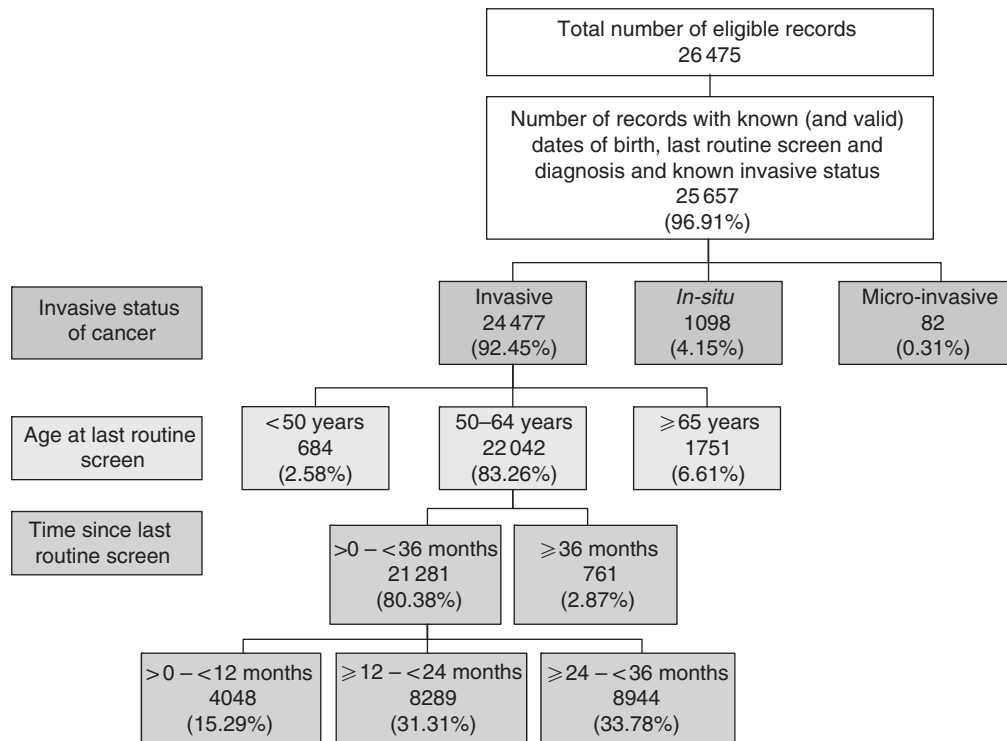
Total number of eligible records
26 475

Number of records with known (and valid) dates of birth, last routine screen and diagnosis and known invasive status
25 657
(96.91%)

Invasive status of cancer

Invasive
24 477
(92.45%)

In-situ
1098
(4.15%)

Micro-invasive
82
(0.31%)

Age at last routine screen

$<50$ years
684
(2.58%)

50–64 years
22 042
(83.26%)

$\geqslant 65$ years
1751
(6.61%)

Time since last routine screen

$>0 - <36$ months
21 281
(80.38%)

$\geqslant 36$ months
761
(2.87%)

$>0 - <12$ months
4048
(15.29%)

$\geqslant 12 - <24$ months
8289
(31.31%)

$\geqslant 24 - <36$ months
8944
(33.78%)